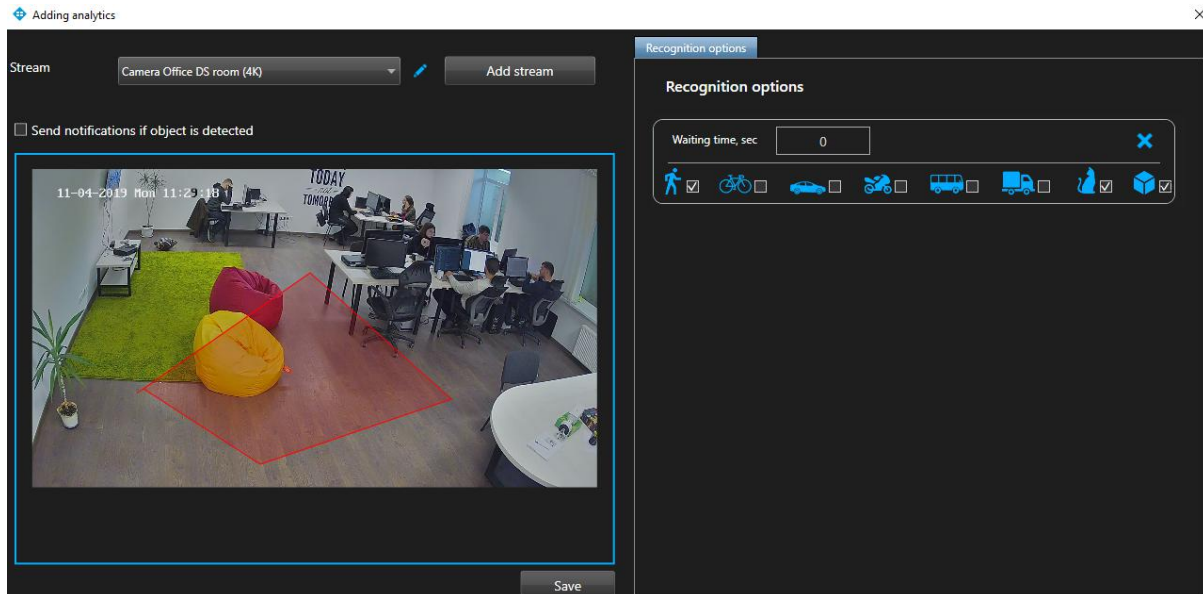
Adding analytics

Stream
Camera Office DS room (4K)
Add stream

Send notifications if object is detected

11-04-2019 Mon 11:29:18

TODAY not TOMORROW

Save

Recognition options

Recognition options

Waiting time, sec
0